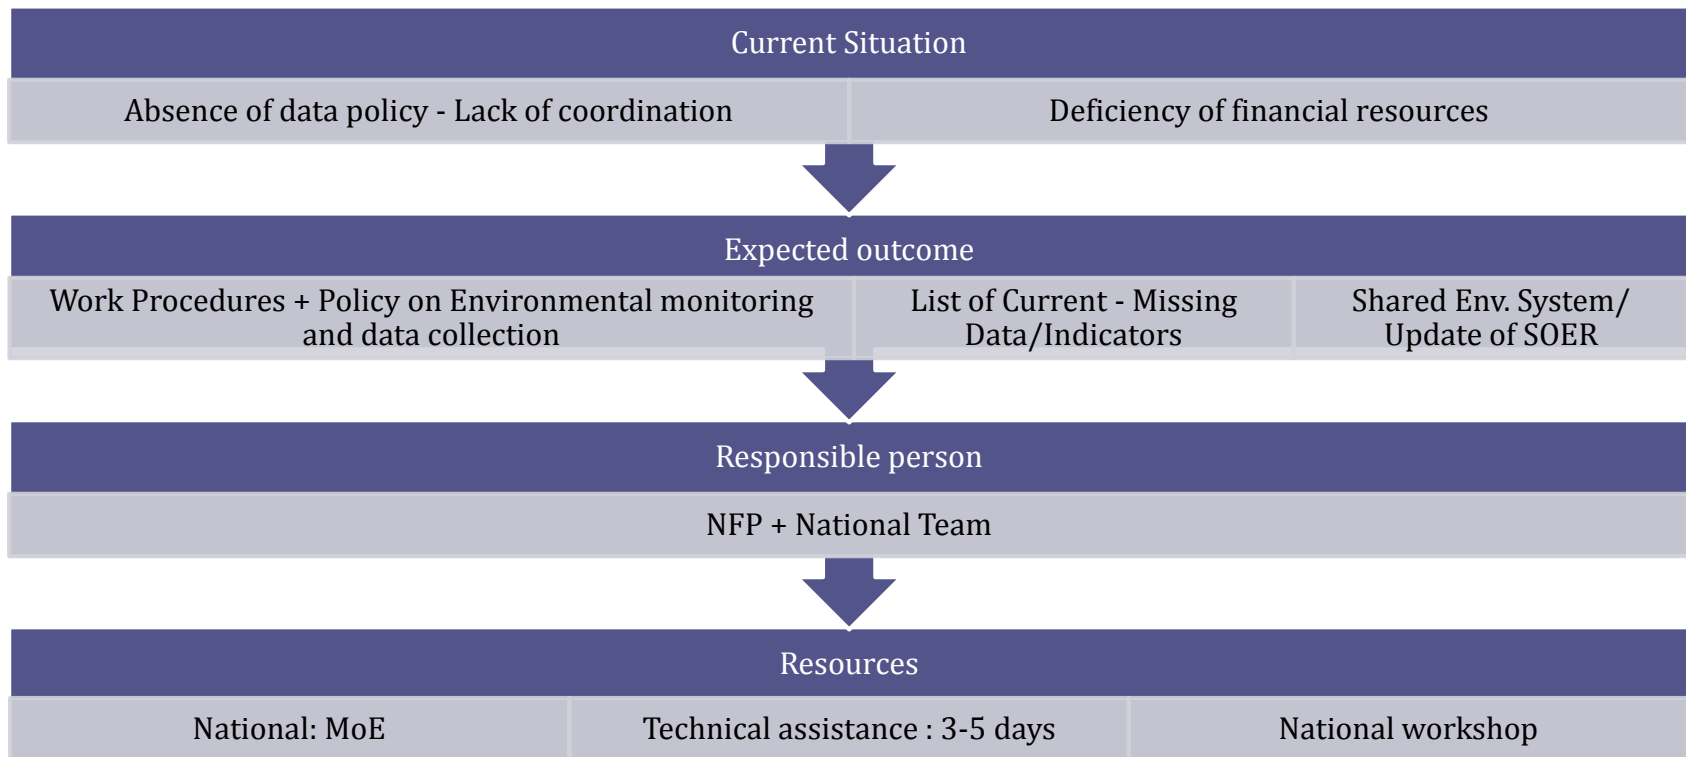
Current Situation

Absence of data policy - Lack of coordination

Deficiency of financial resources

Expected outcome

Work Procedures + Policy on Environmental monitoring and data collection

List of Current - Missing Data/Indicators

Shared Env. System/ Update of SOER

Responsible person

NFP + National Team

Resources

National: MoE

Technical assistance : 3-5 days

National workshop